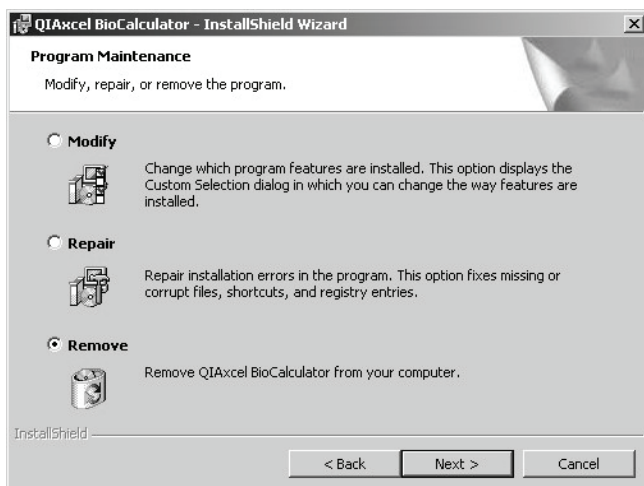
QIAxcel BioCalculator - InstallShield Wizard

Program Maintenance

Modify, repair, or remove the program.

Modify

Change which program features are installed. This option displays the Custom Selection dialog in which you can change the way features are installed.

Repair

Repair installation errors in the program. This option fixes missing or corrupt files, shortcuts, and registry entries.

Remove

Remove QIAxcel BioCalculator from your computer.

InstallShield

< Back | Next > | Cancel